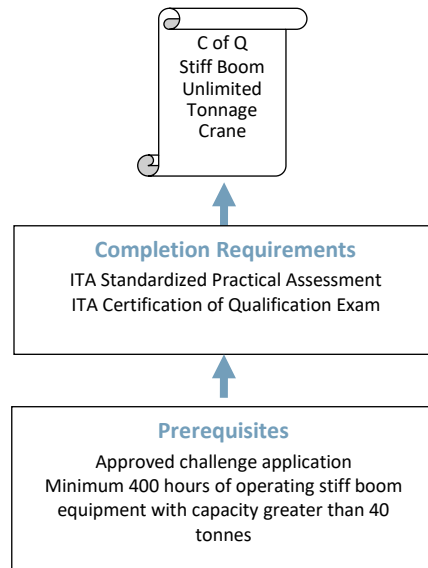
C of Q
Stiff Boom
Unlimited
Tonnage
Crane

Completion Requirements
ITA Standardized Practical Assessment
ITA Certification of Qualification Exam

Prerequisites
Approved challenge application
Minimum 400 hours of operating stiff boom equipment with capacity greater than 40 tonnes